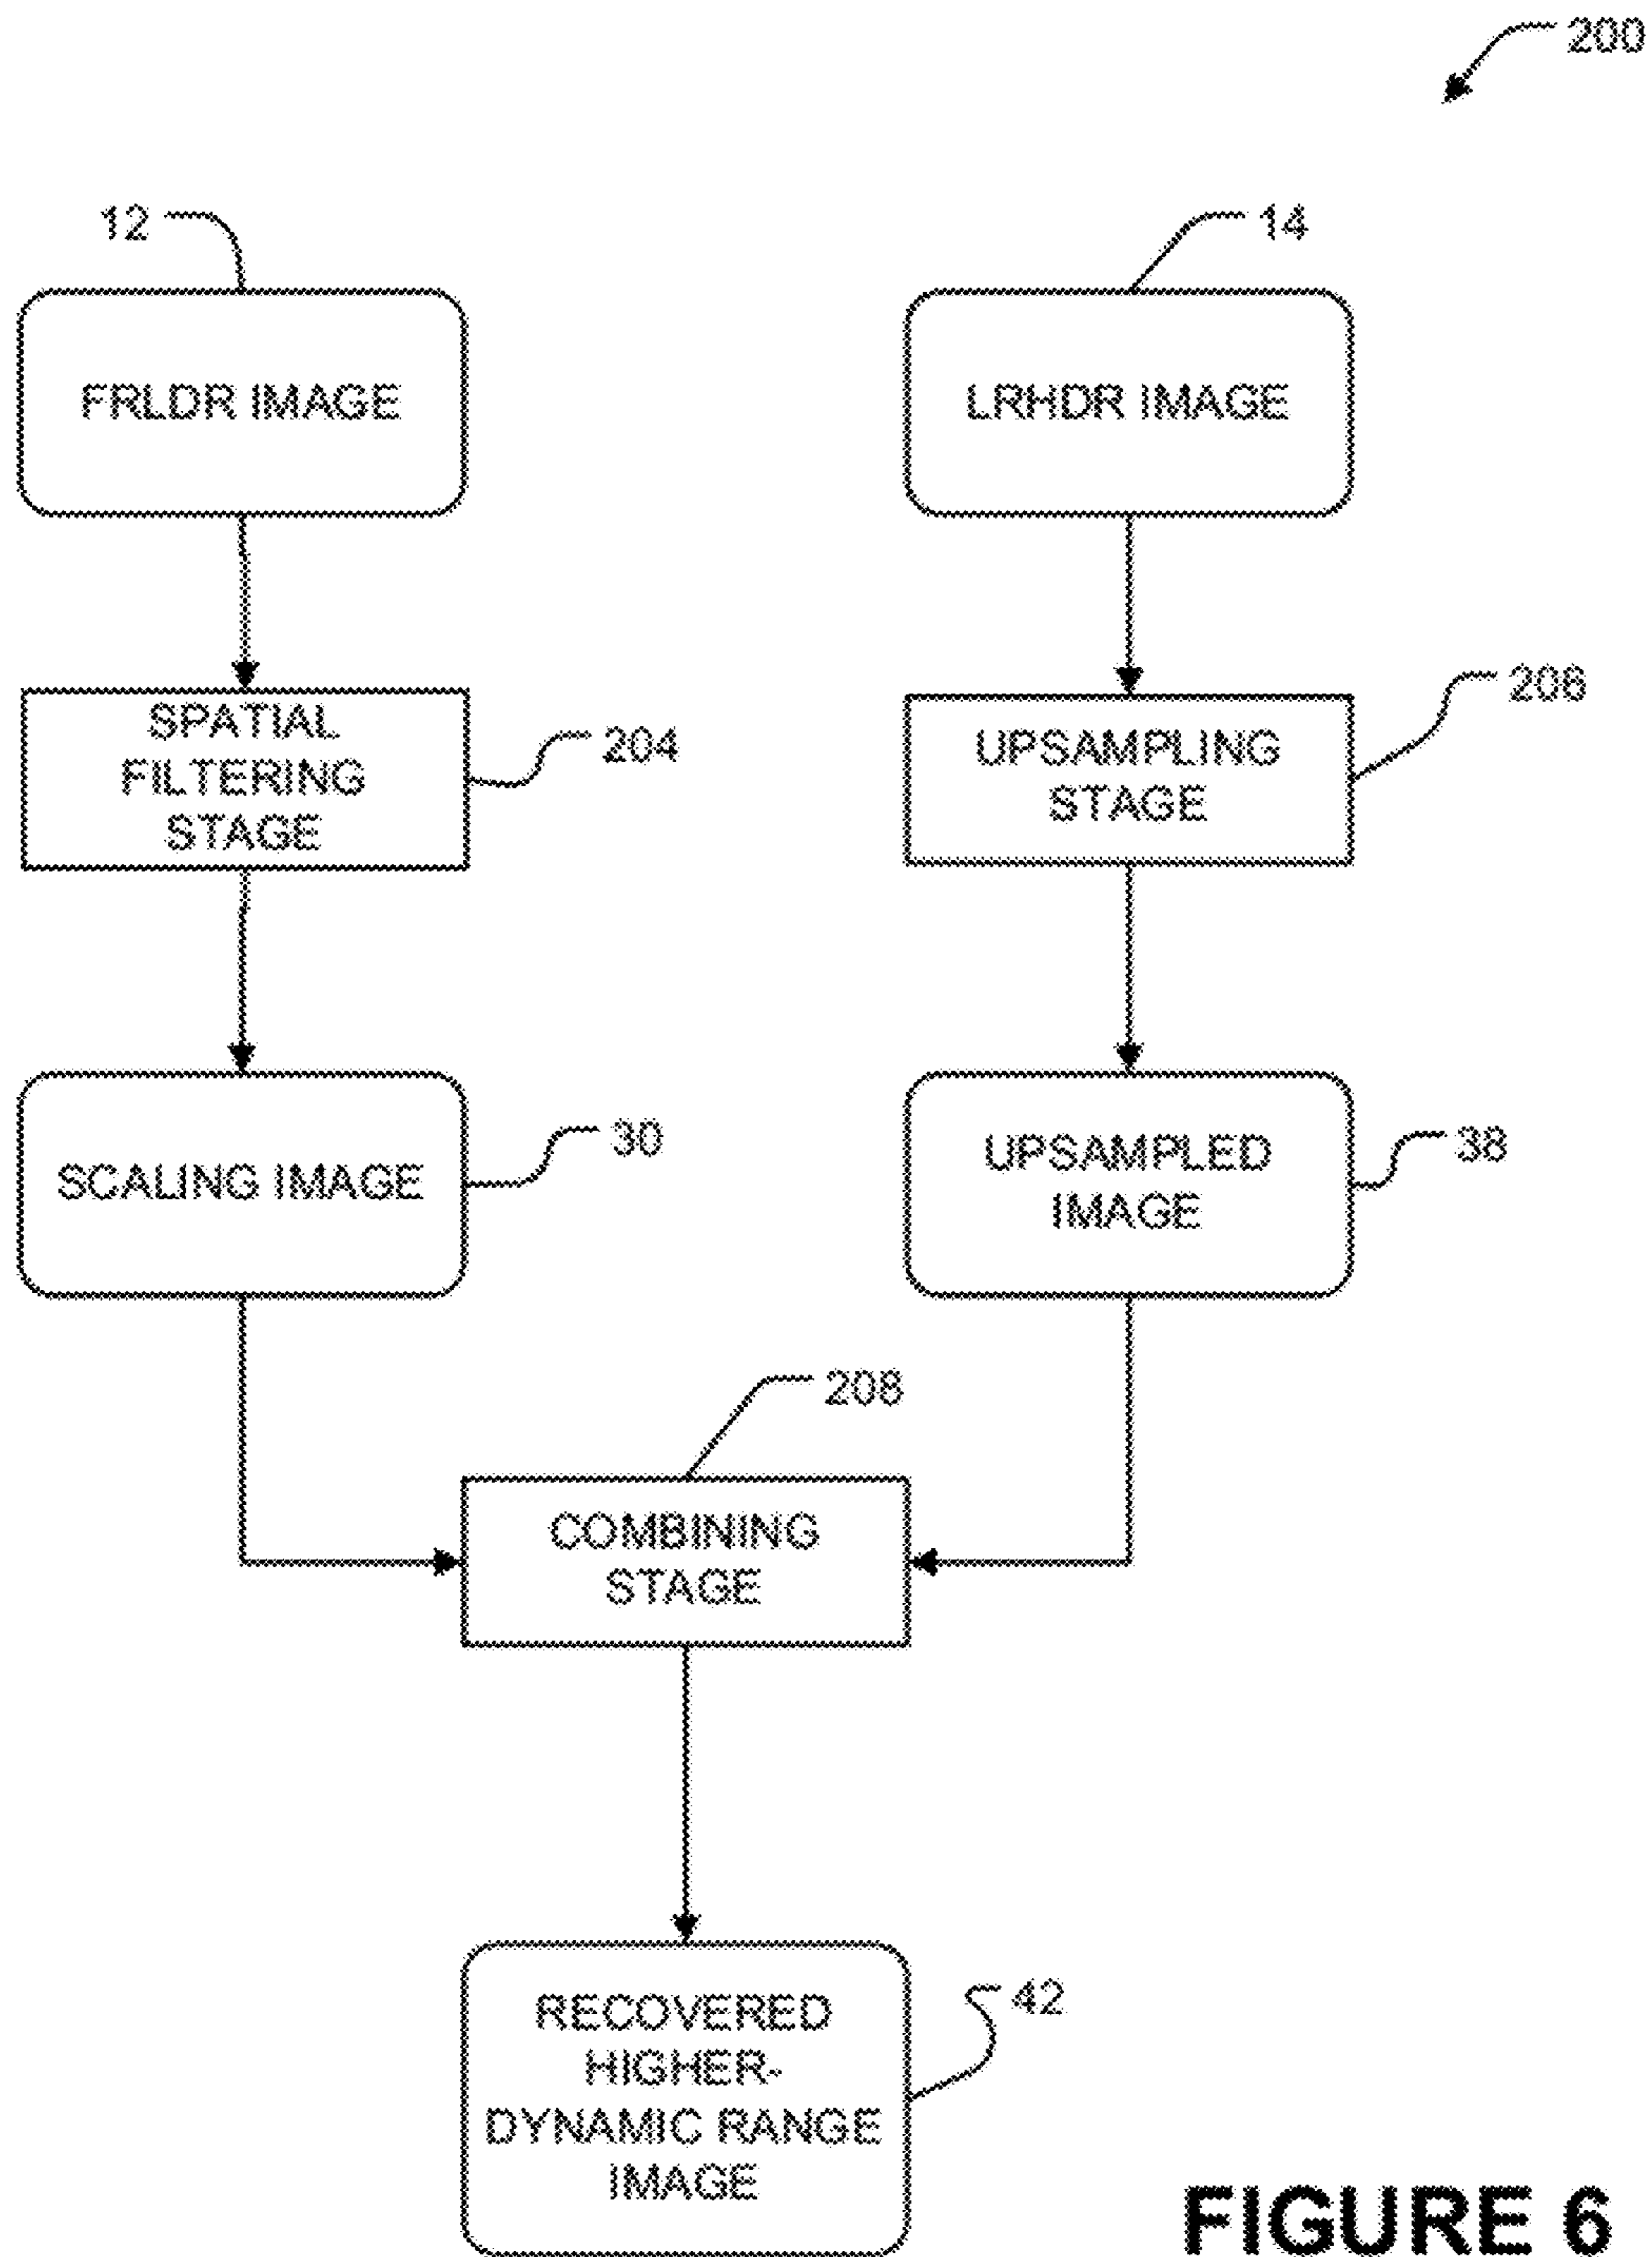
200

12

FRLDR IMAGE

14

LRHDR IMAGE

SPATIAL FILTERING STAGE

204

UPSAMPLING STAGE

206

SCALING IMAGE

30

UPSAMPLED IMAGE

38

208

COMBINING STAGE

RECOVERED HIGHER-DYNAMIC RANGE IMAGE

42

FIGURE 6